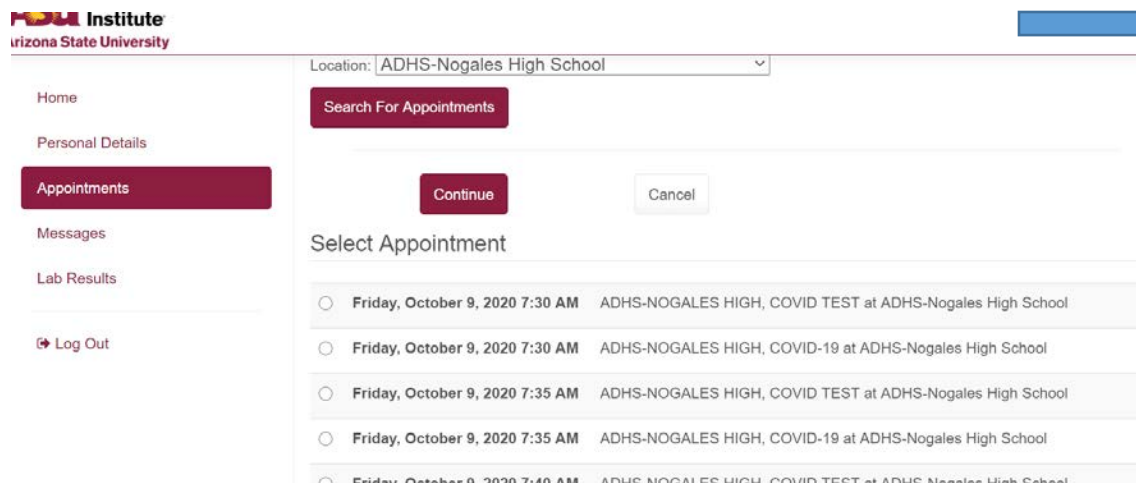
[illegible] Institute
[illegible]rizona State University

Home

Personal Details

Appointments

Messages

Lab Results

Log Out

Location: ADHS-Nogales High School

Search For Appointments

Continue

Cancel

Select Appointment

| | | |
|---|---|---|
| ○ | Friday, October 9, 2020 7:30 AM | ADHS-NOGALES HIGH, COVID TEST at ADHS-Nogales High School |
| ○ | Friday, October 9, 2020 7:30 AM | ADHS-NOGALES HIGH, COVID-19 at ADHS-Nogales High School |
| ○ | Friday, October 9, 2020 7:35 AM | ADHS-NOGALES HIGH, COVID TEST at ADHS-Nogales High School |
| ○ | Friday, October 9, 2020 7:35 AM | ADHS-NOGALES HIGH, COVID-19 at ADHS-Nogales High School |
| ○ | Friday, October 9, 2020 7:40 AM | ADHS-NOGALES HIGH, COVID TEST at ADHS-Nogales High School |